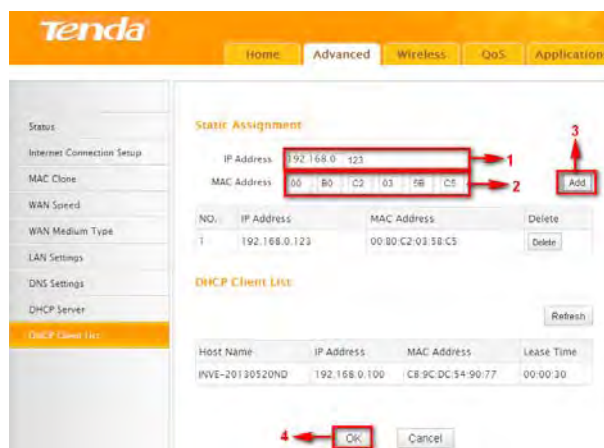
Tenda

Home Advanced Wireless QoS Application

Status
Internet Connection Setup
MAC Clone
WAN Speed
WAN Medium Type
LAN Settings
DNS Settings
DHCP Server
DHCP Client List

Static Assignment

IP Address 192.168.0. 123
MAC Address 00 B0 C2 03 5B C5

1
2
3
Add

| NO. | IP Address | MAC Address | Delete |
|---|---|---|---|
| 1 | 192.168.0.123 | 00:B0:C2:03:5B:C5 | Delete |

DHCP Client List

Refresh

| Host Name | IP Address | MAC Address | Lease Time |
|---|---|---|---|
| INVE-20130520ND | 192.168.0.100 | C8:9C:DC:54:90:77 | 00:00:30 |

4
OK Cancel